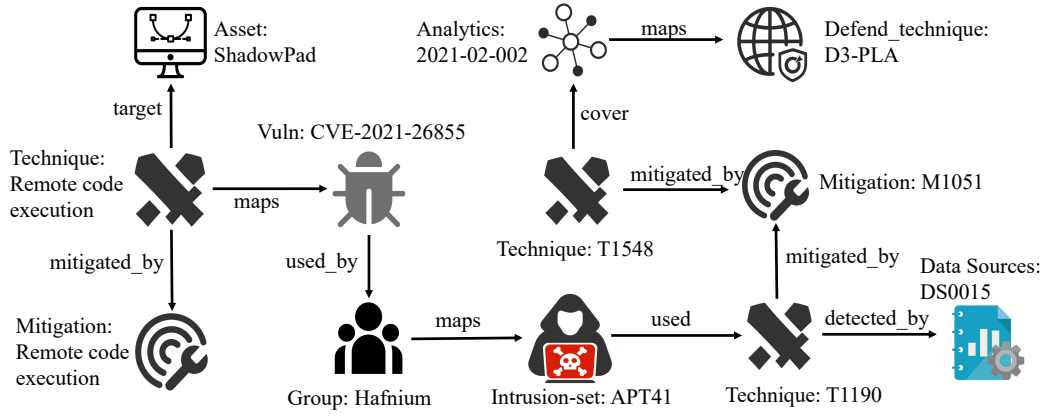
Asset: ShadowPad

Analytics: 2021-02-002

maps

Defend_technique: D3-PLA

target

cover

Vuln: CVE-2021-26855

Technique: Remote code execution

maps

mitigated_by

Mitigation: M1051

Technique: T1548

mitigated_by

used_by

mitigated_by

Data Sources: DS0015

Mitigation: Remote code execution

maps

used

detected_by

Group: Hafnium

Intrusion-set: APT41

Technique: T1190